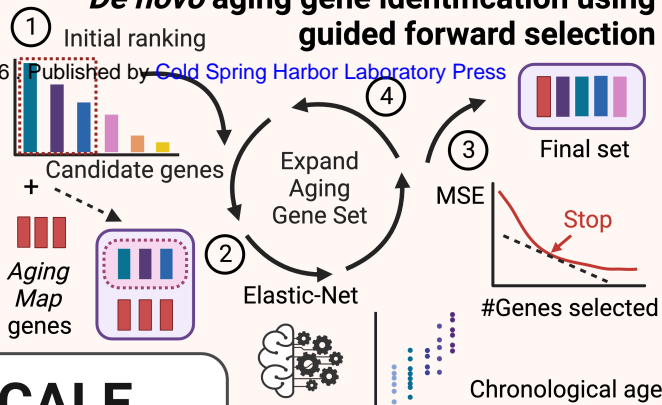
De novo aging gene identification using guided forward selection

1 Initial ranking

6 | Published by Cold Spring Harbor Laboratory Press

Candidate genes

+

Aging Map genes

Expand Aging Gene Set

2

Elastic-Net

4

3

Final set

MSE

Stop

#Genes selected

Chronological age

CALE